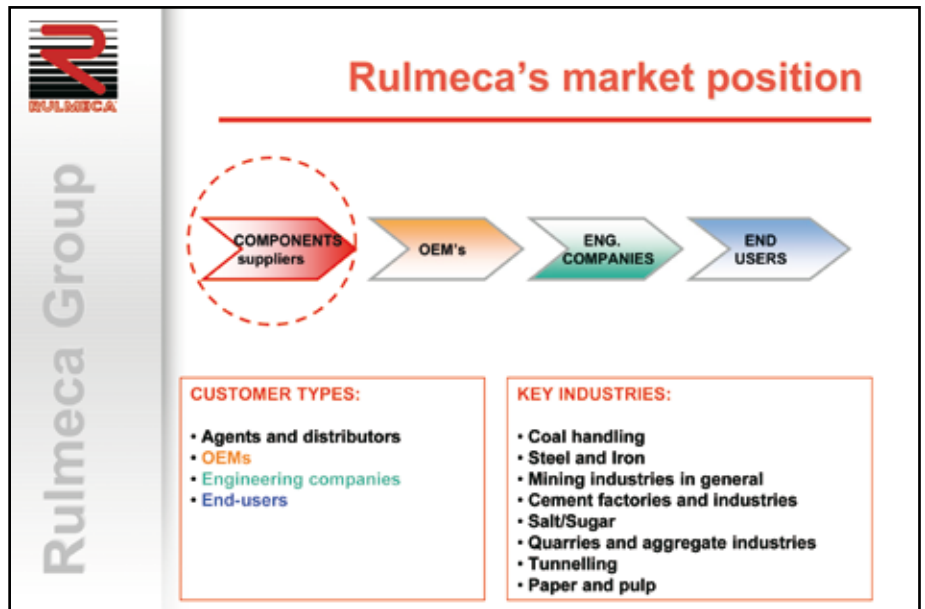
RULMECA

Rulmeca Group

Rulmeca's market position

COMPONENTS suppliers

OEM's

ENG. COMPANIES

END USERS

CUSTOMER TYPES:

• Agents and distributors
• OEMs
• Engineering companies
• End-users

KEY INDUSTRIES:

• Coal handling
• Steel and Iron
• Mining industries in general
• Cement factories and industries
• Salt/Sugar
• Quarries and aggregate industries
• Tunnelling
• Paper and pulp